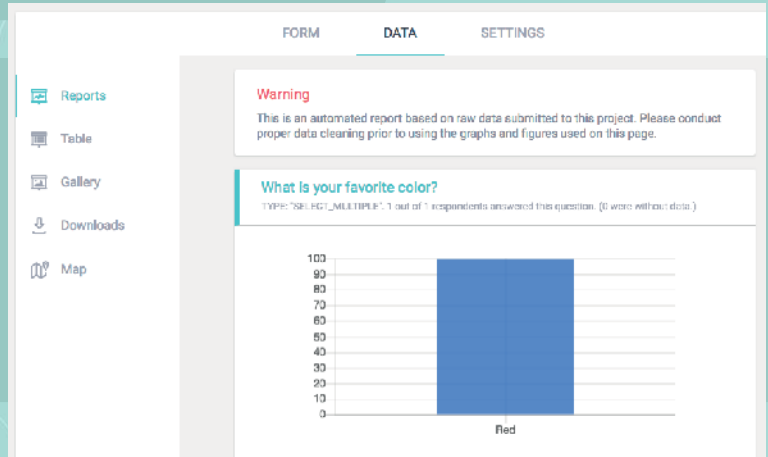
FORM DATA SETTINGS

Reports
Table
Gallery
Downloads
Map

Warning
This is an automated report based on raw data submitted to this project. Please conduct proper data cleaning prior to using the graphs and figures used on this page.

What is your favorite color?
TYPE: "SELECT_MULTIPLE". 1 out of 1 respondents answered this question. (0 were without data.)

100
90
80
70
60
50
40
30
20
10
0
Red